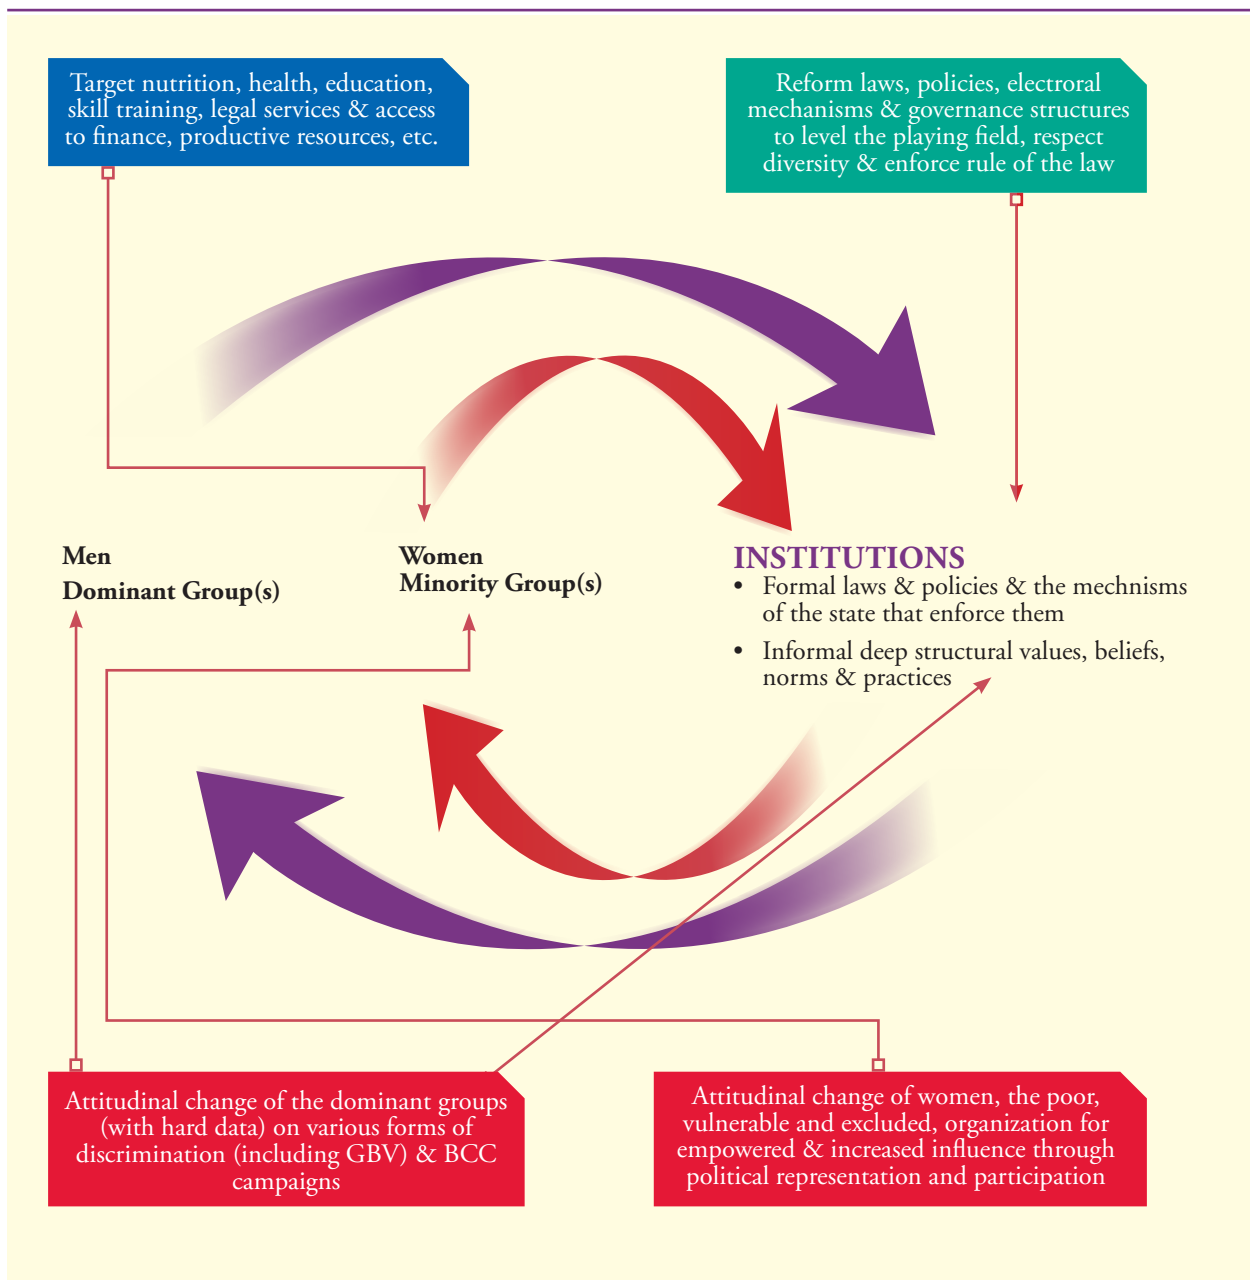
Target nutrition, health, education, skill training, legal services & access to finance, productive resources, etc.

Reform laws, policies, electroral mechanisms & governance structures to level the playing field, respect diversity & enforce rule of the law

Men
Dominant Group(s)

Women
Minority Group(s)

INSTITUTIONS
• Formal laws & policies & the mechnisms of the state that enforce them
• Informal deep structural values, beliefs, norms & practices

Attitudinal change of the dominant groups (with hard data) on various forms of discrimination (including GBV) & BCC campaigns

Attitudinal change of women, the poor, vulnerable and excluded, organization for empowered & increased influence through political representation and participation